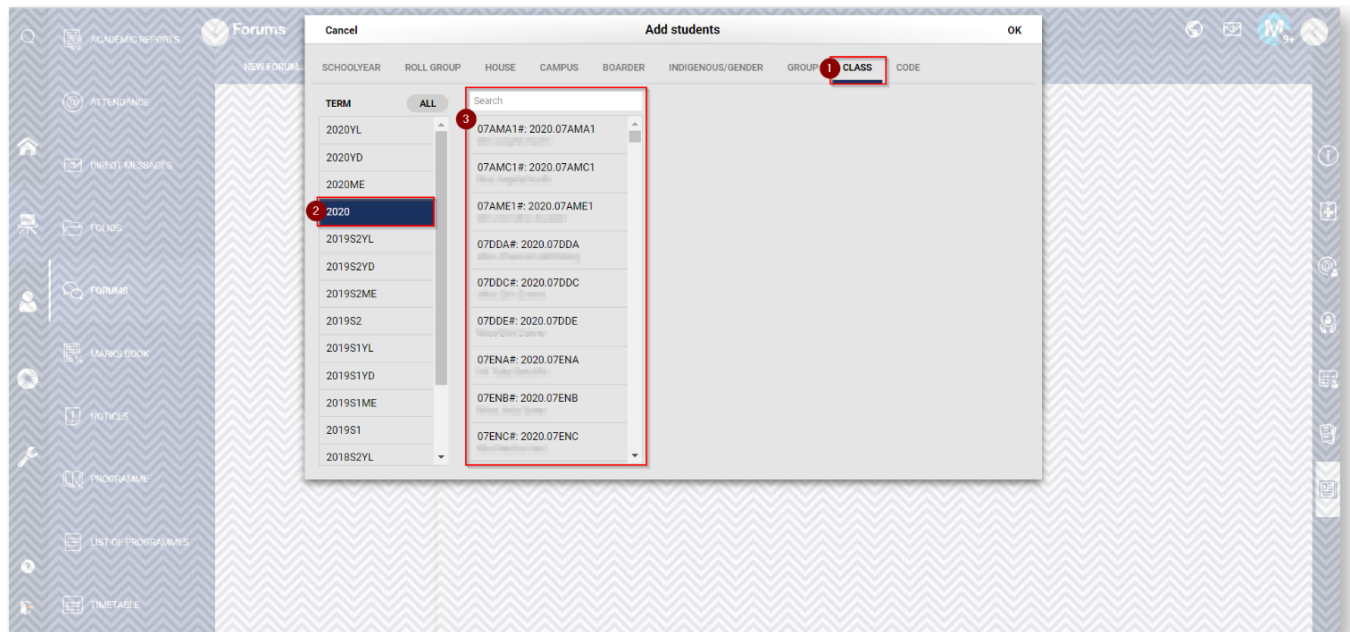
ACADEMIC REPORTS
Forums
NEW FORUM
ATTENDANCE
DIRECT MESSAGES
FOLIOS
FORUMS
MARKS BOOK
NOTICES
PROGRAMME
LIST OF PROGRAMMES
TIMETABLE

Cancel
Add students
OK

SCHOOLYEAR ROLL GROUP HOUSE CAMPUS BOARDER INDIGENOUS/GENDER GROUP 1 CLASS CODE

TERM ALL
2020YL
2020YD
2020ME
2 2020
2019S2YL
2019S2YD
2019S2ME
2019S2
2019S1YL
2019S1YD
2019S1ME
2019S1
2018S2YL

Search
3
07AMA1#: 2020.07AMA1
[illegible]
07AMC1#: 2020.07AMC1
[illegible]
07AME1#: 2020.07AME1
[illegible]
07DDA#: 2020.07DDA
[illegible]
07DDC#: 2020.07DDC
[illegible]
07DDE#: 2020.07DDE
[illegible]
07ENA#: 2020.07ENA
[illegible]
07ENB#: 2020.07ENB
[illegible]
07ENC#: 2020.07ENC
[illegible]